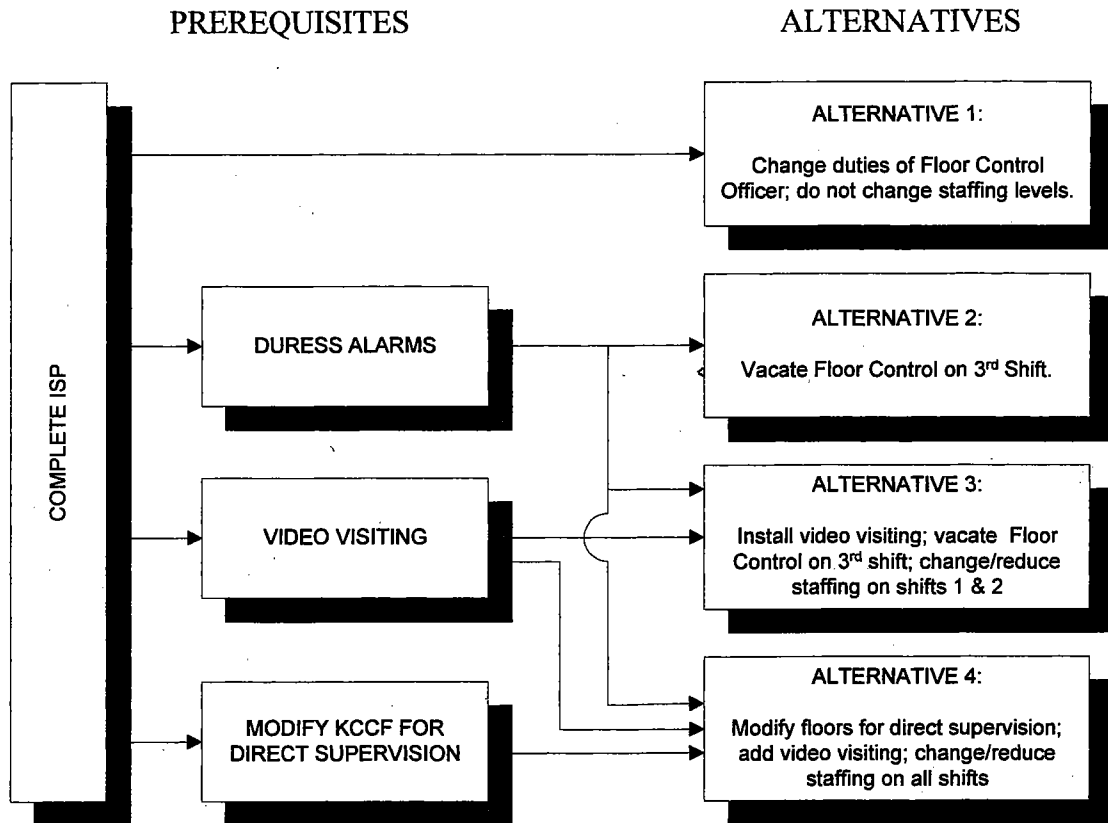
PREREQUISITES

ALTERNATIVES

COMPLETE ISP

DURESS ALARMS

VIDEO VISITING

MODIFY KCCF FOR DIRECT SUPERVISION

ALTERNATIVE 1:

Change duties of Floor Control Officer; do not change staffing levels.

ALTERNATIVE 2:

Vacate Floor Control on 3$^{rd}$ Shift.

ALTERNATIVE 3:

Install video visiting; vacate Floor Control on 3$^{rd}$ shift; change/reduce staffing on shifts 1 & 2

ALTERNATIVE 4:

Modify floors for direct supervision; add video visiting; change/reduce staffing on all shifts